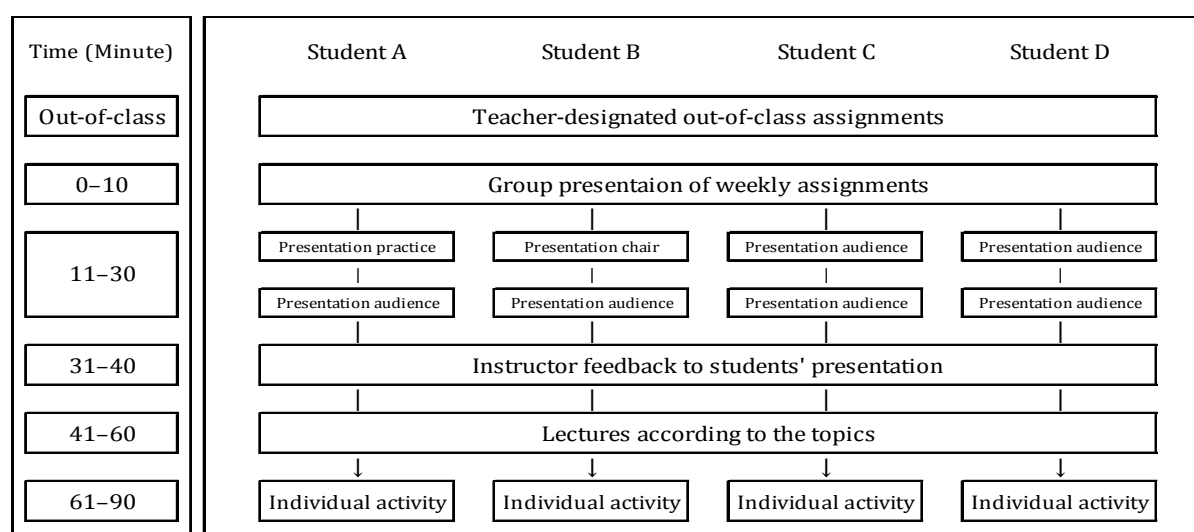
Time (Minute)

Out-of-class

0–10

11–30

31–40

41–60

61–90

Student A
Student B
Student C
Student D

Teacher-designated out-of-class assignments

Group presentaion of weekly assignments

Presentation practice
Presentation chair
Presentation audience
Presentation audience

Presentation audience
Presentation audience
Presentation audience
Presentation audience

Instructor feedback to students' presentation

Lectures according to the topics

Individual activity
Individual activity
Individual activity
Individual activity